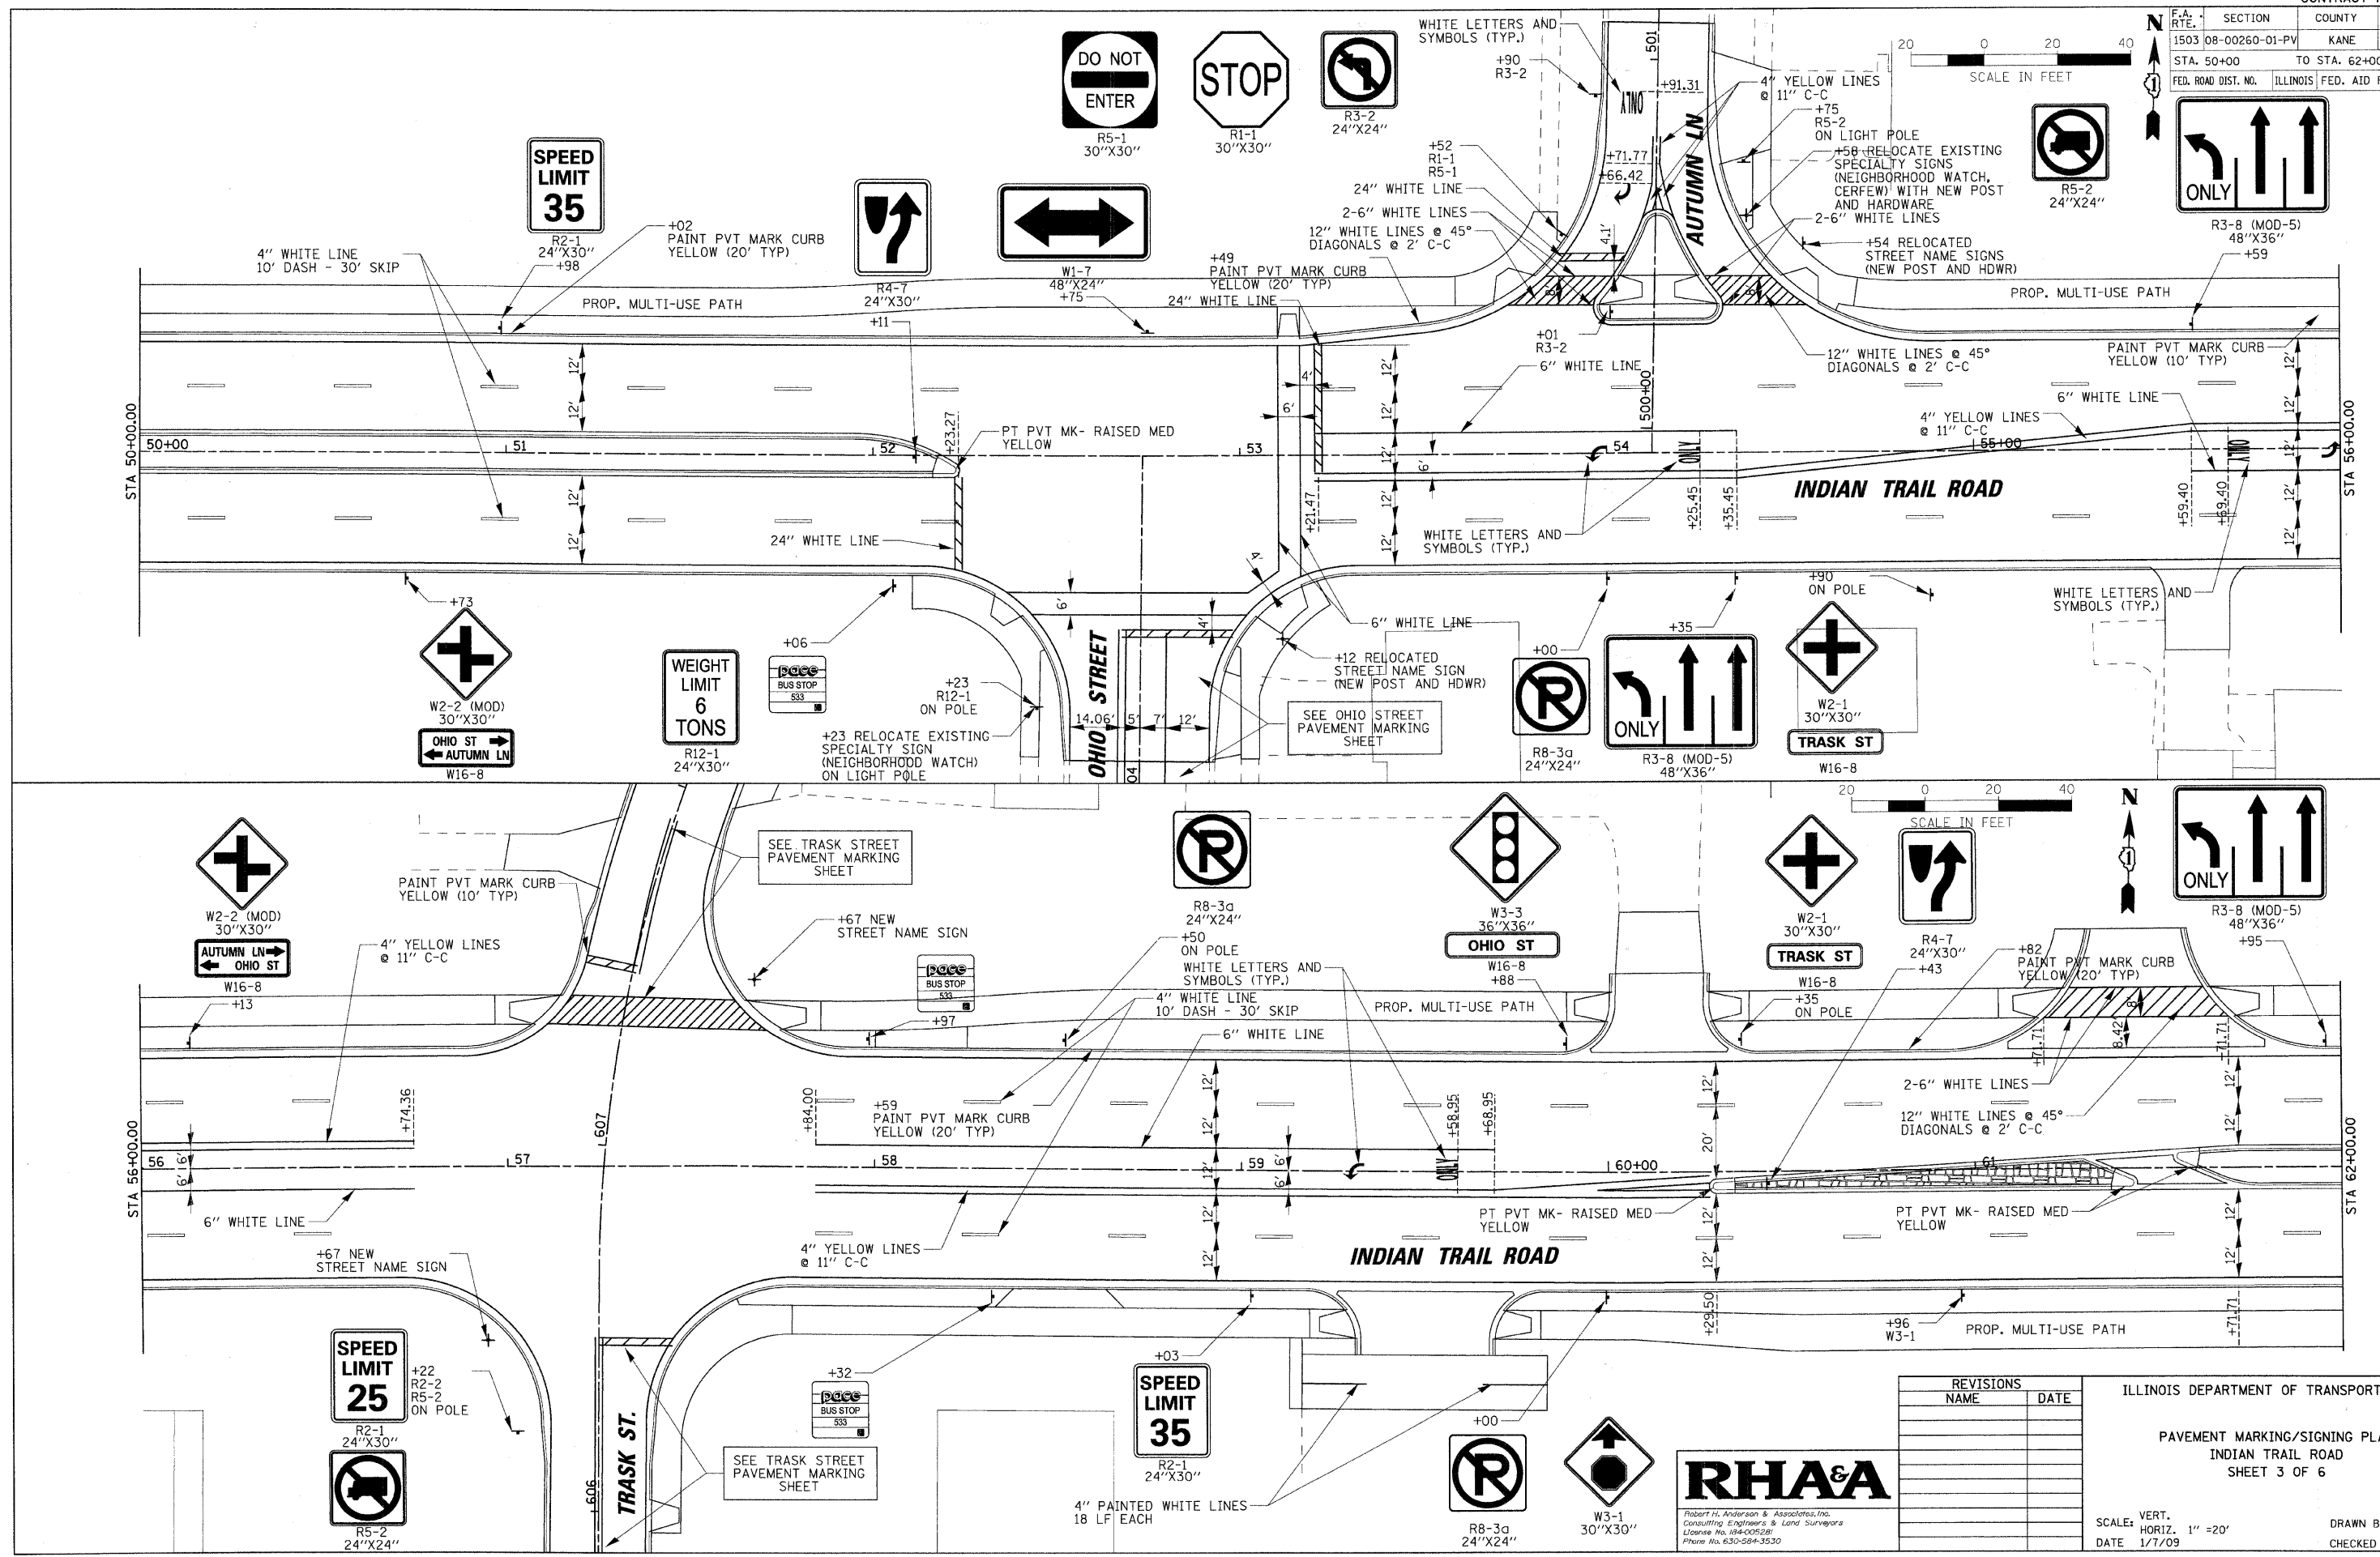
| F.A. RTE. | SECTION | COUNTY |
|---|---|---|
| 1503 | 08-00260-01-PV | KANE |
| STA. 50+00 | | TO STA. 62+00 |
| FED. ROAD DIST. NO. | ILLINOIS | FED. AID |

20 0 20 40
SCALE IN FEET

N

DO NOT ENTER
R5-1
30"X30"

STOP
R1-1
30"X30"

R3-2
24"X24"

WHITE LETTERS AND SYMBOLS (TYP.)
+90
R3-2

+91.31
4" YELLOW LINES @ 11" C-C
+75
R5-2
ON LIGHT POLE
+58 RELOCATE EXISTING SPECIALTY SIGNS (NEIGHBORHOOD WATCH, CERFEW) WITH NEW POST AND HARDWARE
2-6" WHITE LINES
+54 RELOCATED STREET NAME SIGNS (NEW POST AND HDWR)

R5-2
24"X24"

ONLY
R3-8 (MOD-5)
48"X36"
+59

SPEED LIMIT 35
R2-1
24"X30"
+98

4" WHITE LINE
10' DASH - 30' SKIP

+02
PAINT PVT MARK CURB YELLOW (20' TYP)

R4-7
24"X30"

W1-7
48"X24"
+75

+52
R1-1
R5-1
24" WHITE LINE
2-6" WHITE LINES
12" WHITE LINES @ 45° DIAGONALS @ 2' C-C
+71.77
+66.42
AUTUMN LN
ONLY
501
4.1'

+49
PAINT PVT MARK CURB YELLOW (20' TYP)
24" WHITE LINE

PROP. MULTI-USE PATH
+11

PROP. MULTI-USE PATH

+01
R3-2
6" WHITE LINE

12" WHITE LINES @ 45° DIAGONALS @ 2' C-C

PAINT PVT MARK CURB YELLOW (10' TYP)

6" WHITE LINE
4" YELLOW LINES @ 11" C-C

STA 50+00.00
50+00
51
52
+23.27
PT PVT MK- RAISED MED YELLOW
53
4'
6'
500+00
54
55+00
ONLY
INDIAN TRAIL ROAD
12'
12'
12'
12'
6'
+21.47
+25.45
+35.45
+59.40
+69.40
ONLY
STA 56+00.00

24" WHITE LINE

WHITE LETTERS AND SYMBOLS (TYP.)

+73

+06

+23
R12-1
ON POLE

4'
6'
4'

6" WHITE LINE
+12 RELOCATED STREET NAME SIGN (NEW POST AND HDWR)
SEE OHIO STREET PAVEMENT MARKING SHEET

+00
+35
+90
ON POLE

WHITE LETTERS AND SYMBOLS (TYP.)

W2-2 (MOD)
30"X30"
OHIO ST
AUTUMN LN
W16-8

WEIGHT LIMIT 6 TONS
R12-1
24"X30"

pace BUS STOP 533

+23 RELOCATE EXISTING SPECIALTY SIGN (NEIGHBORHOOD WATCH) ON LIGHT POLE

OHIO STREET
14.06' 5' 7' 12'
04

R8-3a
24"X24"

ONLY
R3-8 (MOD-5)
48"X36"

W2-1
30"X30"
TRASK ST
W16-8

20 0 20 40
SCALE IN FEET
N

ONLY
R3-8 (MOD-5)
48"X36"
+95

W2-2 (MOD)
30"X30"
AUTUMN LN
OHIO ST
W16-8
+13

PAINT PVT MARK CURB YELLOW (10' TYP)

4" YELLOW LINES @ 11" C-C

SEE TRASK STREET PAVEMENT MARKING SHEET

+67 NEW STREET NAME SIGN

pace BUS STOP 533
+97

R8-3a
24"X24"
+50
ON POLE
WHITE LETTERS AND SYMBOLS (TYP.)
4" WHITE LINE
10' DASH - 30' SKIP
6" WHITE LINE

W3-3
36"X36"
OHIO ST
W16-8
+88

PROP. MULTI-USE PATH

W2-1
30"X30"
TRASK ST
W16-8
+35
ON POLE

R4-7
24"X30"
+43

+82
PAINT PVT MARK CURB YELLOW (20' TYP)

8'
8.42
+71.71
+71.71

2-6" WHITE LINES
12" WHITE LINES @ 45° DIAGONALS @ 2' C-C

STA 56+00.00
56
6'
6'
+74.36
607
57
+84.00
+59
PAINT PVT MARK CURB YELLOW (20' TYP)
58
59
6'
6'
12'
12'
12'
12'
+58.95
+68.95
ONLY
60+00
20'
12'
12'
12'
61
12'
12'
12'
STA 62+00.00

6" WHITE LINE

4" YELLOW LINES @ 11" C-C

PT PVT MK- RAISED MED YELLOW
INDIAN TRAIL ROAD
PT PVT MK- RAISED MED YELLOW

+67 NEW STREET NAME SIGN

+29.50
+96
W3-1
PROP. MULTI-USE PATH
+71.71

SPEED LIMIT 25
R2-1
24"X30"
+22
R2-2
R5-2
ON POLE

R5-2
24"X24"

TRASK ST.
606

+32
pace BUS STOP 533

SEE TRASK STREET PAVEMENT MARKING SHEET

+03
SPEED LIMIT 35
R2-1
24"X30"

+00
4" PAINTED WHITE LINES
18 LF EACH

R8-3a
24"X24"

W3-1
30"X30"

RHA&A
Robert H. Anderson & Associates, Inc.
Consulting Engineers & Land Surveyors
License No. 184-005281
Phone No. 630-584-3530

REVISIONS
NAME DATE

ILLINOIS DEPARTMENT OF TRANSPORT

PAVEMENT MARKING/SIGNING PL
INDIAN TRAIL ROAD
SHEET 3 OF 6

SCALE: VERT.
HORIZ. 1" =20'
DATE 1/7/09

DRAWN B
CHECKED